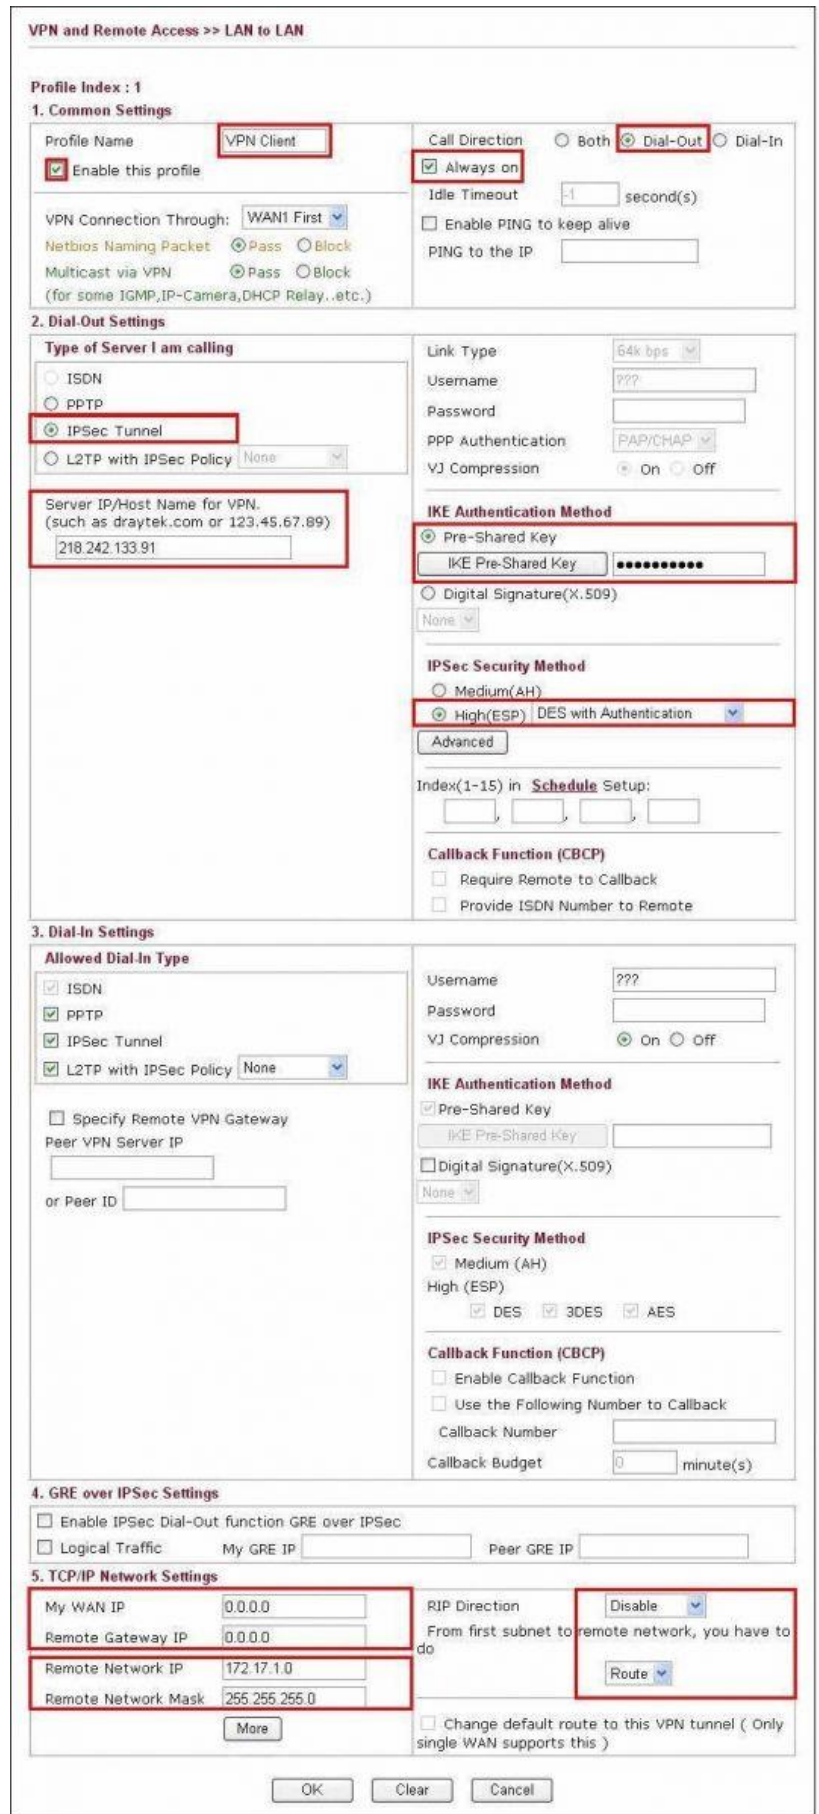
VPN and Remote Access >> LAN to LAN

Profile Index : 1
1. Common Settings

Profile Name VPN Client
Enable this profile

VPN Connection Through: WAN1 First
Netbios Naming Packet Pass Block
Multicast via VPN Pass Block
(for some IGMP,IP-Camera,DHCP Relay..etc.)

Call Direction Both Dial-Out Dial-In
Always on
Idle Timeout -1 second(s)
Enable PING to keep alive
PING to the IP

2. Dial-Out Settings
Type of Server I am calling
ISDN
PPTP
IPSec Tunnel
L2TP with IPSec Policy None

Server IP/Host Name for VPN.
(such as draytek.com or 123.45.67.89)
218.242.133.91

Link Type 64k bps
Username ???
Password
PPP Authentication PAP/CHAP
VJ Compression On Off

IKE Authentication Method
Pre-Shared Key
IKE Pre-Shared Key ••••••••••
Digital Signature(X.509)
None

IPSec Security Method
Medium(AH)
High(ESP) DES with Authentication
Advanced

Index(1-15) in Schedule Setup:

Callback Function (CBCP)
Require Remote to Callback
Provide ISDN Number to Remote

3. Dial-In Settings
Allowed Dial-In Type
ISDN
PPTP
IPSec Tunnel
L2TP with IPSec Policy None

Specify Remote VPN Gateway
Peer VPN Server IP

or Peer ID

Username ???
Password
VJ Compression On Off

IKE Authentication Method
Pre-Shared Key
IKE Pre-Shared Key
Digital Signature(X.509)
None

IPSec Security Method
Medium (AH)
High (ESP)
DES 3DES AES

Callback Function (CBCP)
Enable Callback Function
Use the Following Number to Callback
Callback Number
Callback Budget 0 minute(s)

4. GRE over IPSec Settings
Enable IPSec Dial-Out function GRE over IPSec
Logical Traffic My GRE IP Peer GRE IP

5. TCP/IP Network Settings
My WAN IP 0.0.0.0
Remote Gateway IP 0.0.0.0
Remote Network IP 172.17.1.0
Remote Network Mask 255.255.255.0
More

RIP Direction Disable
From first subnet to remote network, you have to do
Route

Change default route to this VPN tunnel ( Only single WAN supports this )

OK Clear Cancel